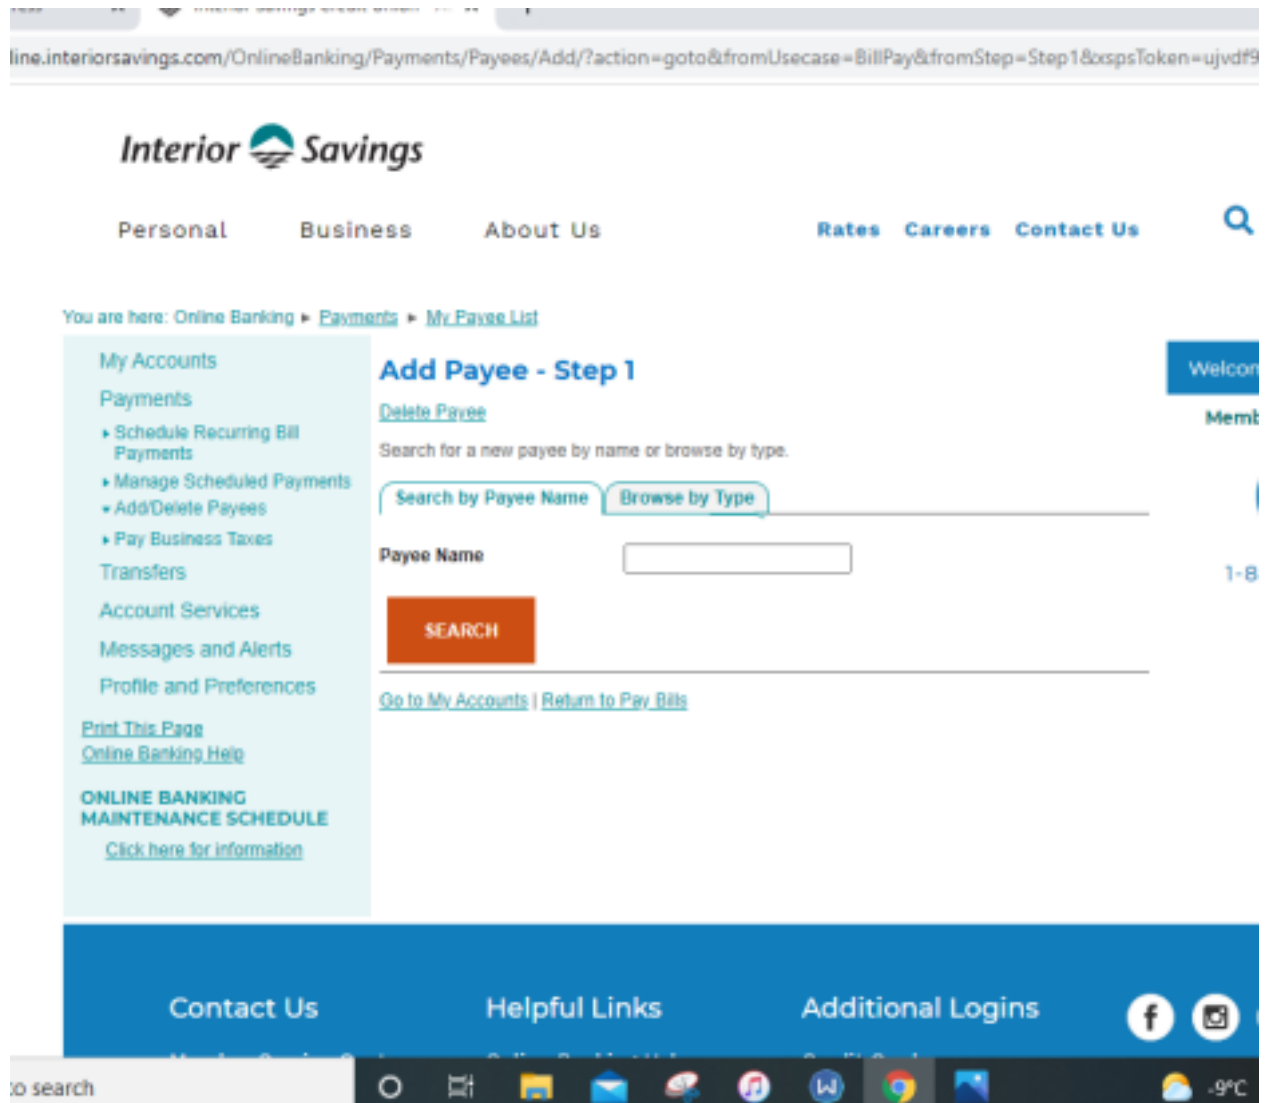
line.interiorsavings.com/OnlineBanking/Payments/Payees/Add/?action=goto&fromUsecase=BillPay&fromStep=Step1&xspsToken=ujvdf9

Interior Savings

Personal Business About Us Rates Careers Contact Us

You are here: Online Banking ▸ Payments ▸ My Payee List

My Accounts
Payments
▸ Schedule Recurring Bill Payments
▸ Manage Scheduled Payments
▾ Add/Delete Payees
▸ Pay Business Taxes
Transfers
Account Services
Messages and Alerts
Profile and Preferences

Print This Page
Online Banking Help

ONLINE BANKING MAINTENANCE SCHEDULE
Click here for information

Add Payee - Step 1

Delete Payee

Search for a new payee by name or browse by type.

Search by Payee Name Browse by Type

Payee Name

SEARCH

Go to My Accounts | Return to Pay Bills

Welcon

Memb

1-8

Contact Us Helpful Links Additional Logins

o search

-9°C